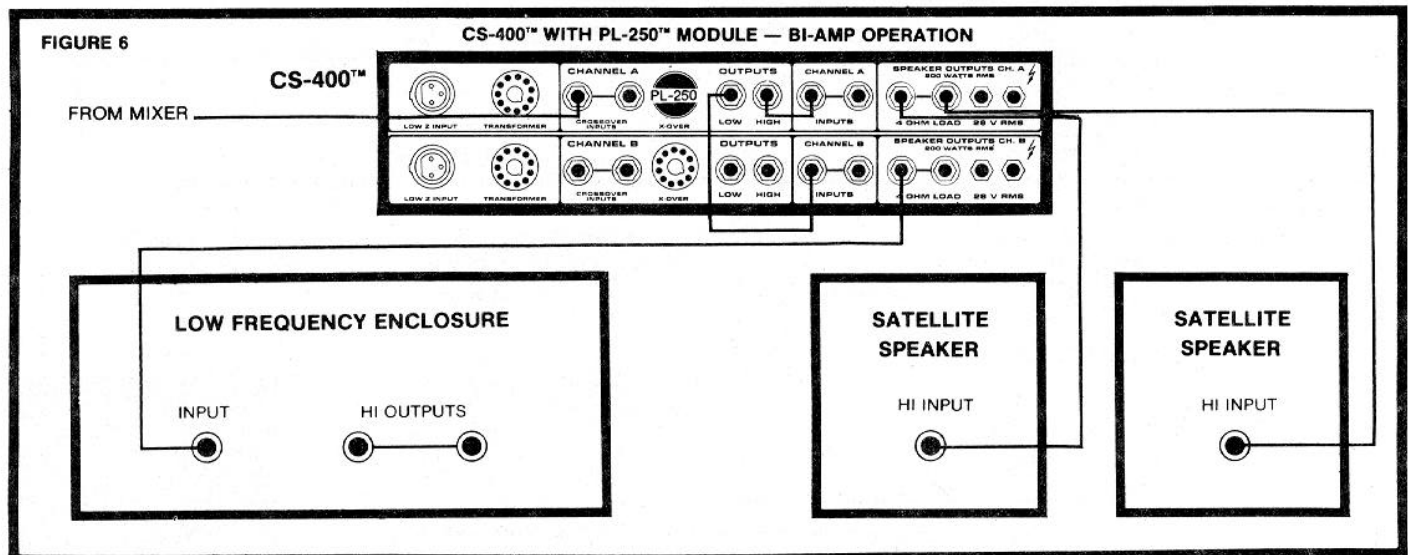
FIGURE 6

CS-400™ WITH PL-250™ MODULE — BI-AMP OPERATION

CS-400™

FROM MIXER

LOW Z INPUT

TRANSFORMER

CHANNEL A

CROSSOVER INPUTS

PL-250

OUTPUTS

LOW

HIGH

CHANNEL A

INPUTS

SPEAKER OUTPUTS CH. A 200 WATTS RMS

4 OHM LOAD

28 V RMS

LOW Z INPUT

TRANSFORMER

CHANNEL B

CROSSOVER INPUTS

X-OVER

OUTPUTS

LOW

HIGH

CHANNEL B

INPUTS

SPEAKER OUTPUTS CH. B 200 WATTS RMS

4 OHM LOAD

28 V RMS

LOW FREQUENCY ENCLOSURE

INPUT

HI OUTPUTS

SATELLITE SPEAKER

HI INPUT

SATELLITE SPEAKER

HI INPUT